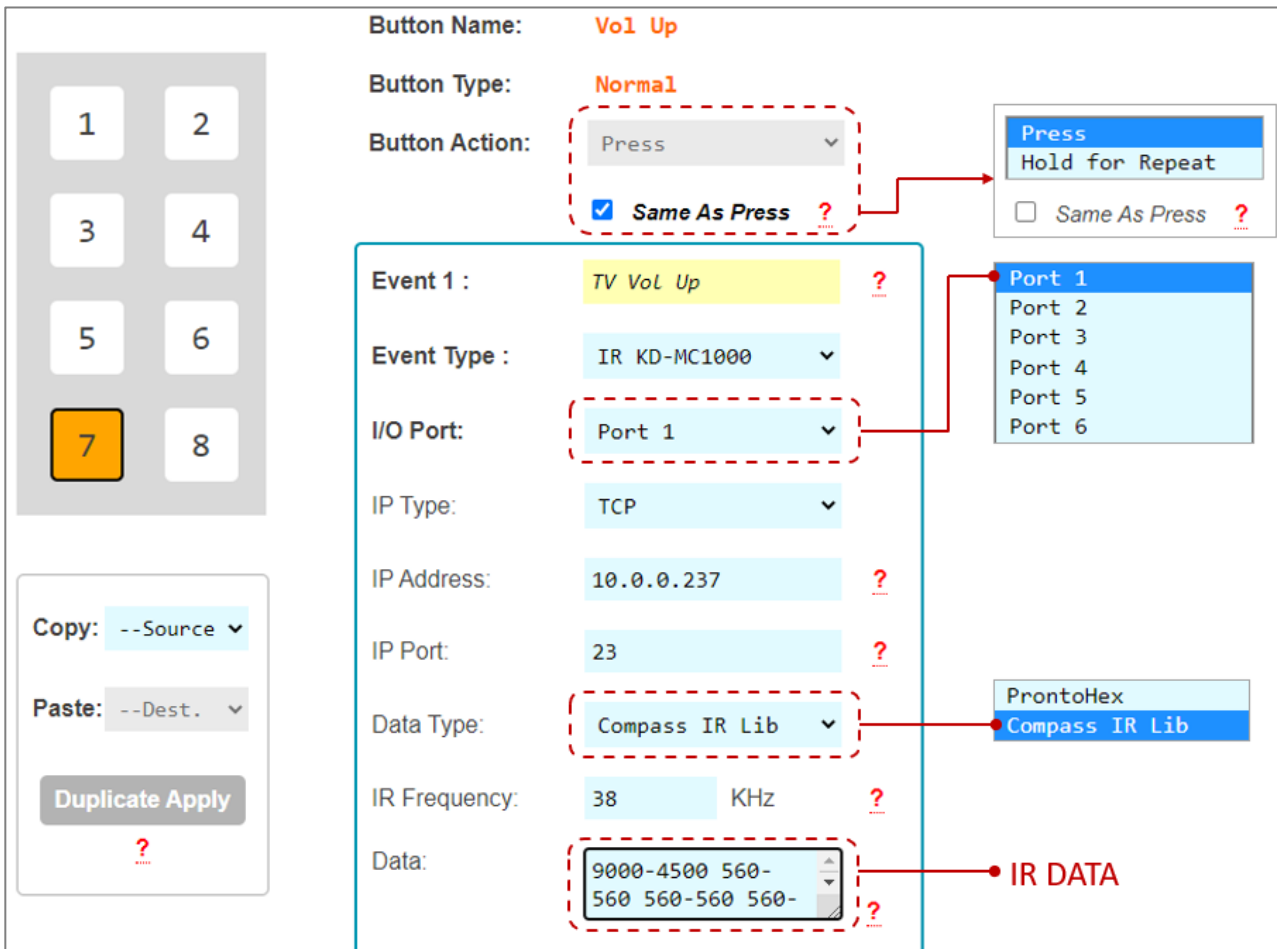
1
2
3
4
5
6
7
8

Copy: --Source
Paste: --Dest.
Duplicate Apply
?

Button Name: Vol Up
Button Type: Normal
Button Action: Press
Same As Press ?

Press
Hold for Repeat
Same As Press ?

Event 1 : TV Vol Up ?
Event Type : IR KD-MC1000
I/O Port: Port 1
IP Type: TCP
IP Address: 10.0.0.237 ?
IP Port: 23 ?
Data Type: Compass IR Lib
IR Frequency: 38 KHz ?
Data: 9000-4500 560-560 560-560 560- ?

Port 1
Port 2
Port 3
Port 4
Port 5
Port 6

ProntoHex
Compass IR Lib

IR DATA